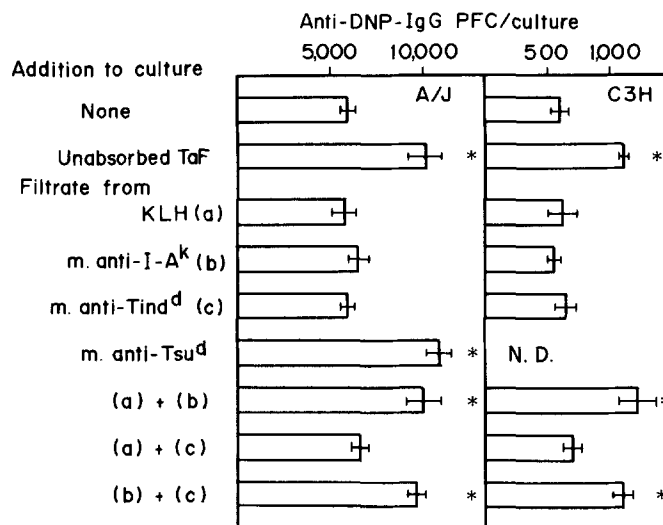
Anti-DNP-IgG PFC/culture

5,000 10,000 500 1,000

Addition to culture

A/J

C3H

None

Unabsorbed TaF

*

*

Filtrate from

KLH (a)

m. anti-I-A$^{k}$ (b)

m. anti-Tind$^{d}$ (c)

m. anti-Tsu$^{d}$

*

N. D.

(a) + (b)

*

(a) + (c)

(b) + (c)

*

*